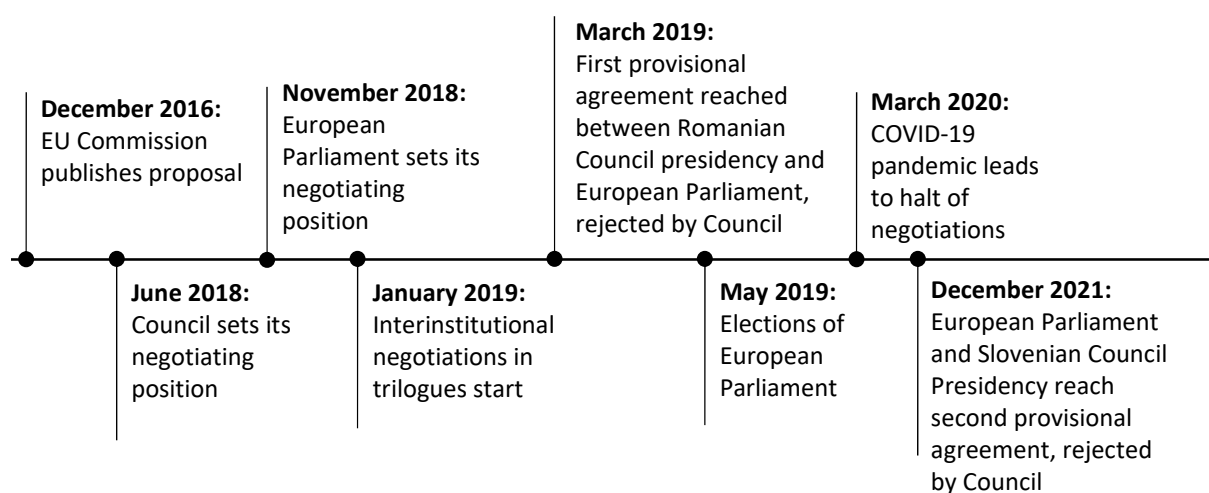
**December 2016:**
EU Commission publishes proposal

**June 2018:**
Council sets its negotiating position

**November 2018:**
European Parliament sets its negotiating position

**January 2019:**
Interinstitutional negotiations in trilogues start

**March 2019:**
First provisional agreement reached between Romanian Council presidency and European Parliament, rejected by Council

**May 2019:**
Elections of European Parliament

**March 2020:**
COVID-19 pandemic leads to halt of negotiations

**December 2021:**
European Parliament and Slovenian Council Presidency reach second provisional agreement, rejected by Council